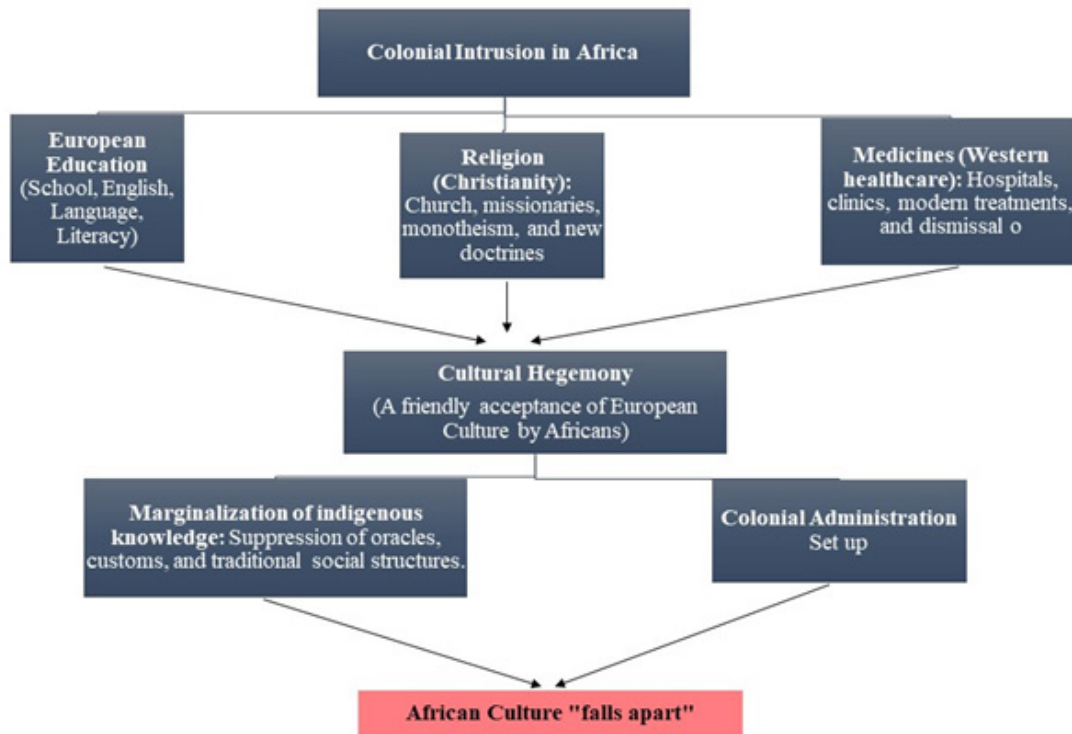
Colonial Intrusion in Africa

European Education (School, English, Language, Literacy)

Religion (Christianity): Church, missionaries, monotheism, and new doctrines

Medicines (Western healthcare): Hospitals, clinics, modern treatments, and dismissal o

Cultural Hegemony (A friendly acceptance of European Culture by Africans)

Marginalization of indigenous knowledge: Suppression of oracles, customs, and traditional social structures.

Colonial Administration Set up

African Culture "falls apart"